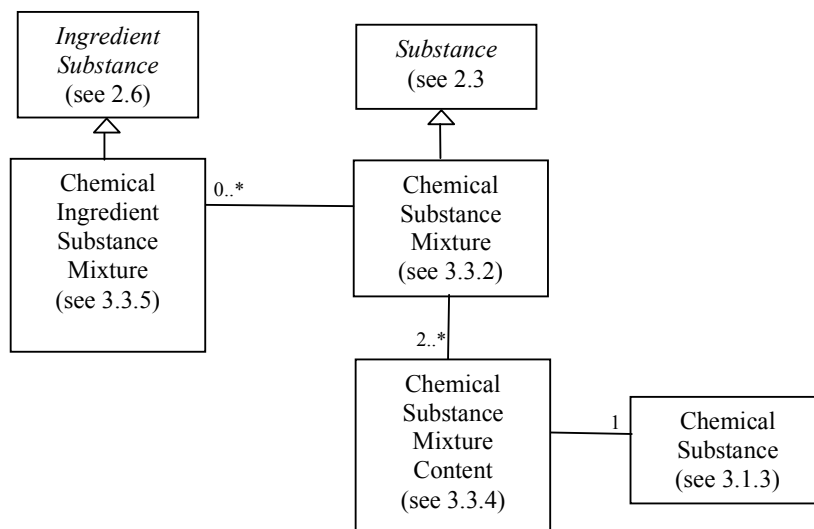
Ingredient Substance (see 2.6)

Substance (see 2.3

Chemical Ingredient Substance Mixture (see 3.3.5)

0..*

Chemical Substance Mixture (see 3.3.2)

2..*

Chemical Substance Mixture Content (see 3.3.4)

1

Chemical Substance (see 3.1.3)